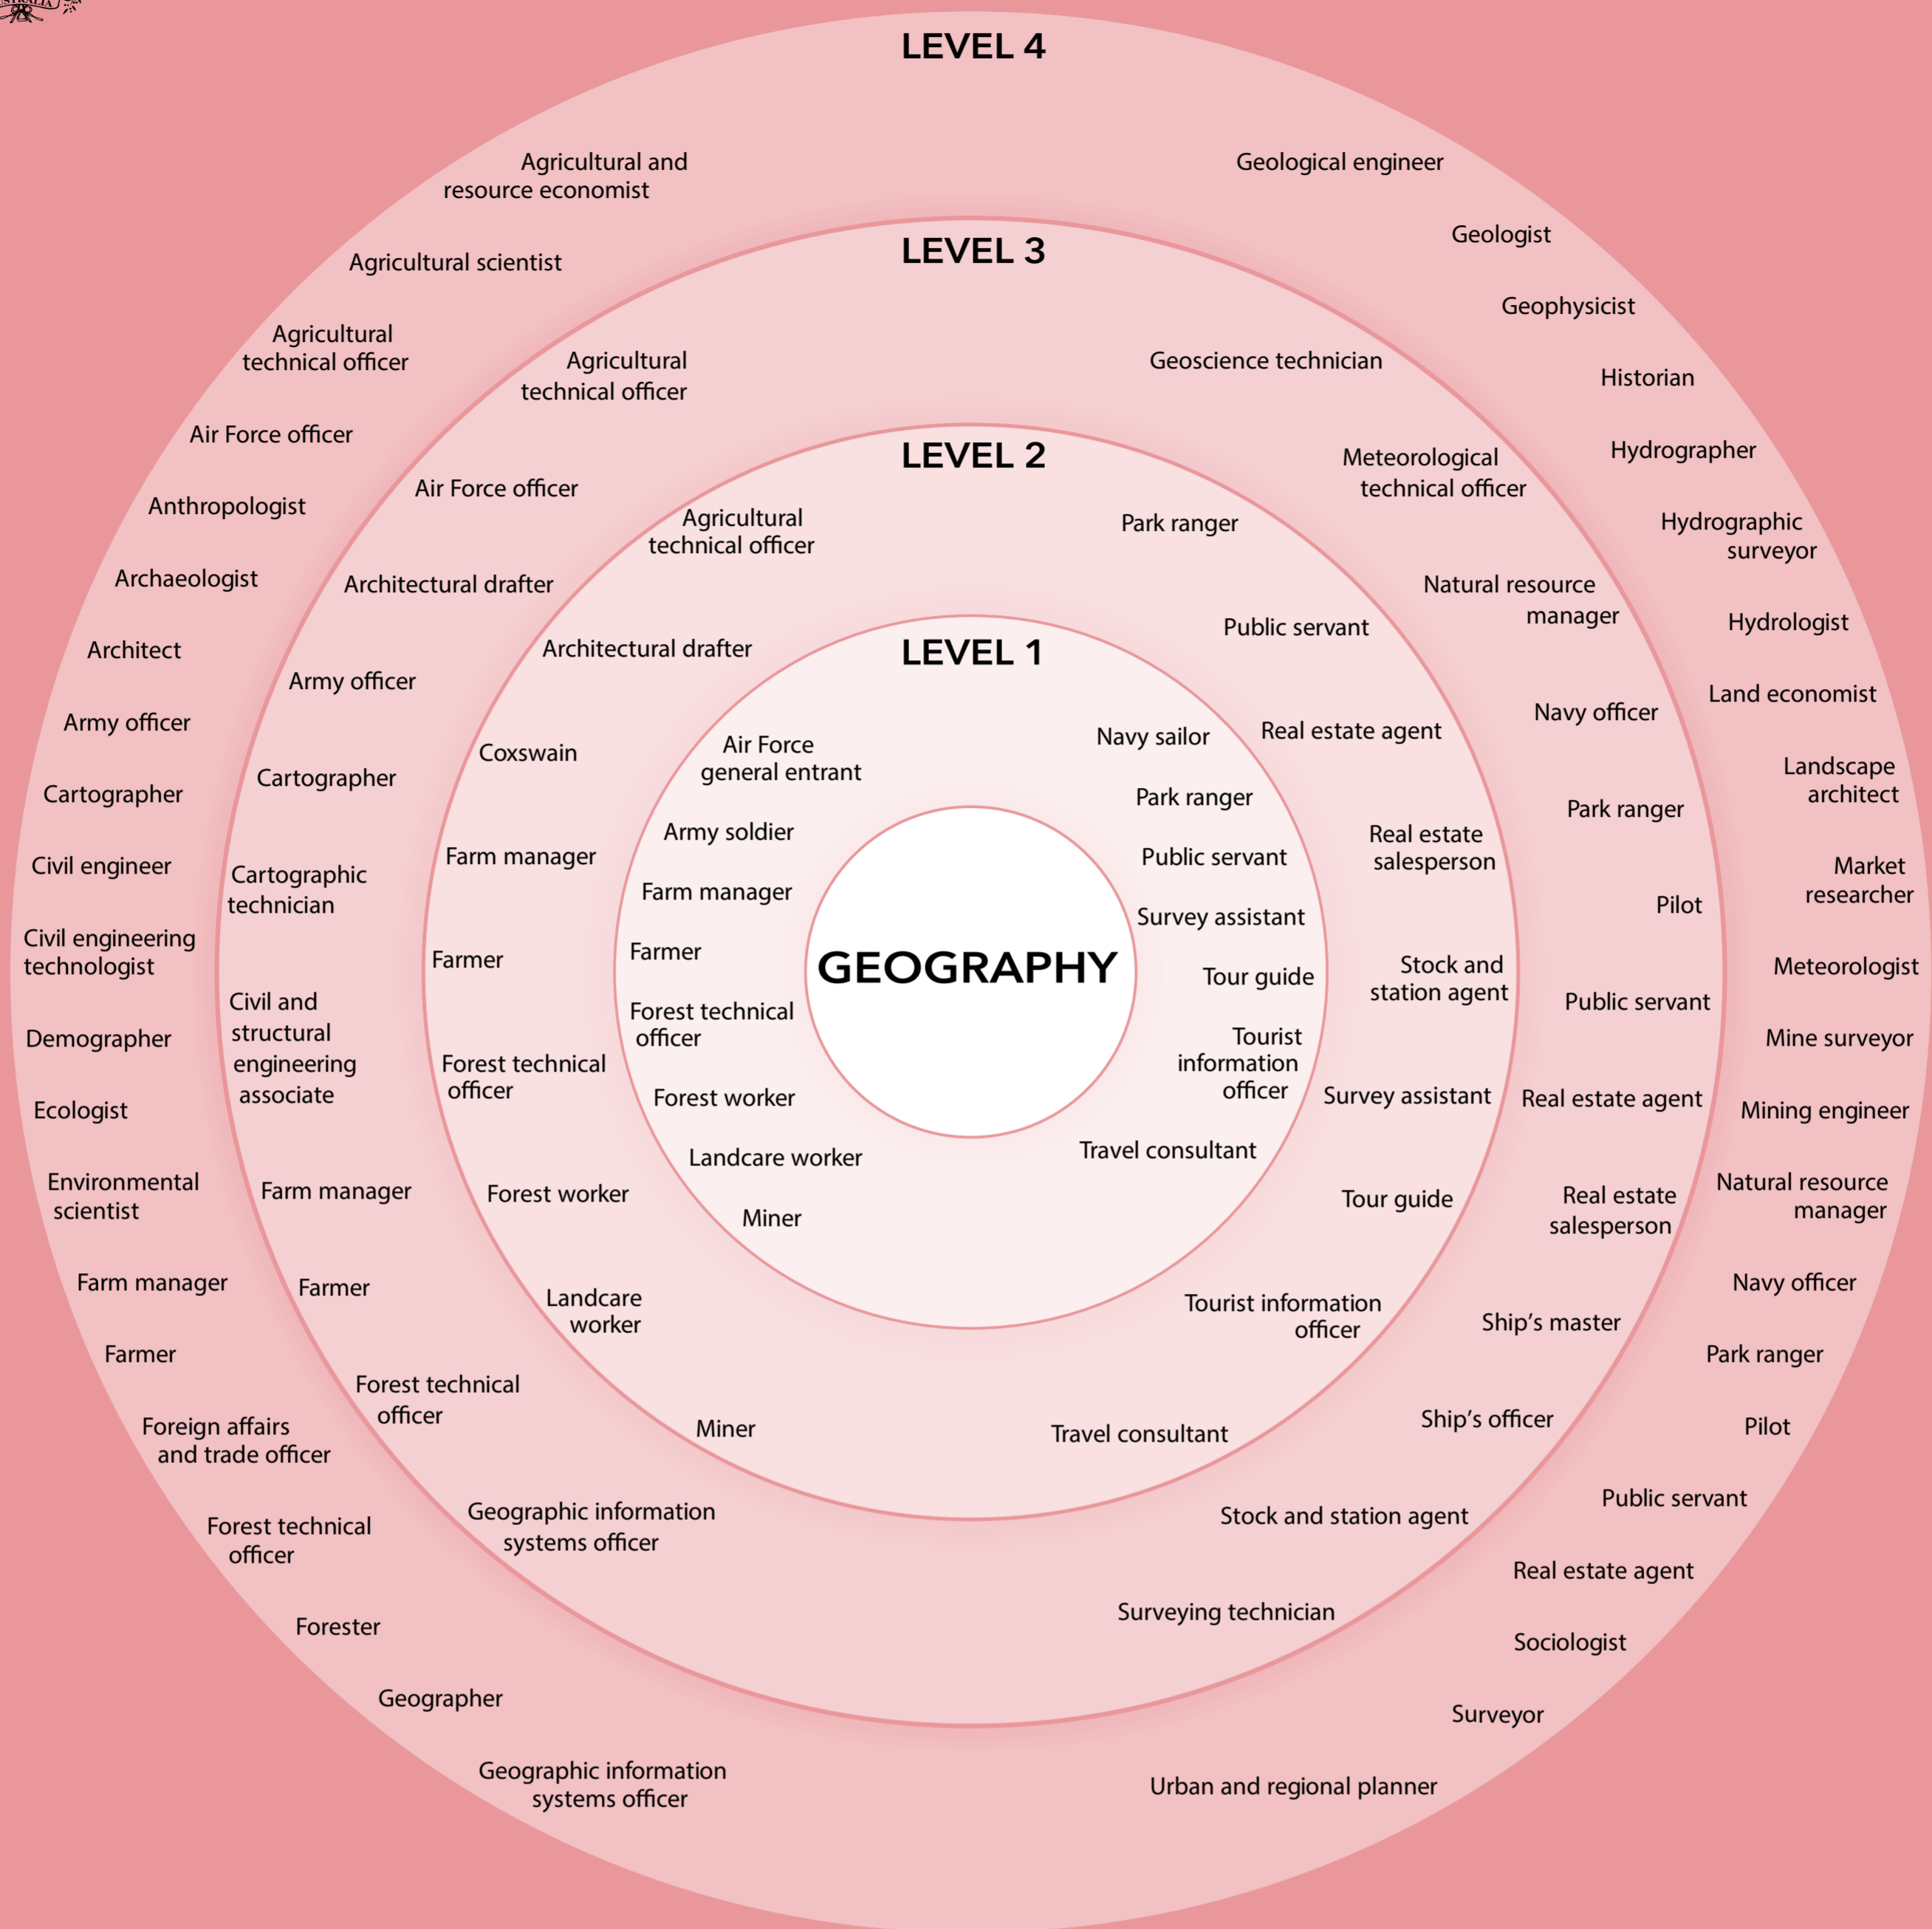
LEVEL 4

Agricultural and resource economist

Agricultural scientist

Agricultural technical officer

Air Force officer

Anthropologist

Archaeologist

Architect

Army officer

Cartographer

Civil engineer

Civil engineering technologist

Demographer

Ecologist

Environmental scientist

Farm manager

Farmer

Foreign affairs and trade officer

Forest technical officer

Forester

Geographer

Geographic information systems officer

Urban and regional planner

Surveyor

Sociologist

Real estate agent

Public servant

Pilot

Park ranger

Navy officer

Natural resource manager

Mining engineer

Mine surveyor

Meteorologist

Market researcher

Landscape architect

Land economist

Hydrologist

Hydrographic surveyor

Hydrographer

Historian

Geophysicist

Geologist

Geological engineer

LEVEL 3

Agricultural technical officer

Air Force officer

Architectural drafter

Army officer

Cartographer

Cartographic technician

Civil and structural engineering associate

Farm manager

Farmer

Forest technical officer

Geographic information systems officer

Surveying technician

Stock and station agent

Ship's officer

Ship's master

Real estate salesperson

Real estate agent

Public servant

Pilot

Park ranger

Navy officer

Natural resource manager

Meteorological technical officer

Geoscience technician

LEVEL 2

Agricultural technical officer

Architectural drafter

Coxswain

Farm manager

Farmer

Forest technical officer

Forest worker

Landcare worker

Miner

Travel consultant

Tourist information officer

Tour guide

Survey assistant

Stock and station agent

Real estate salesperson

Real estate agent

Public servant

Park ranger

LEVEL 1

Air Force general entrant

Army soldier

Farm manager

Farmer

Forest technical officer

Forest worker

Landcare worker

Miner

Travel consultant

Tourist information officer

Tour guide

Survey assistant

Public servant

Park ranger

Navy sailor

GEOGRAPHY